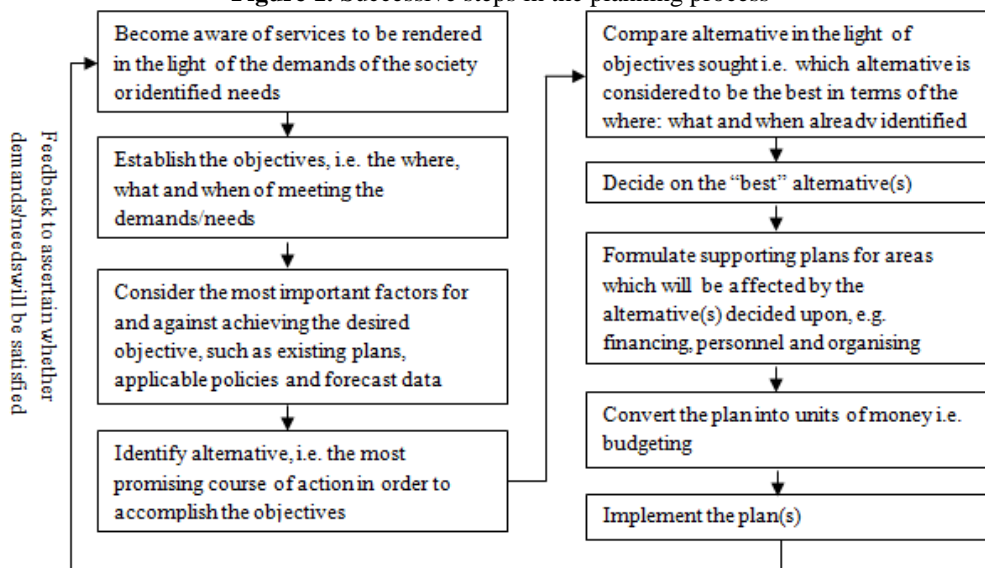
Figure 1: Successive steps in the planning process

Feedback to ascertain whether demands/needs will be satisfied

Become aware of services to be rendered in the light of the demands of the society or identified needs

Establish the objectives, i.e. the where, what and when of meeting the demands/needs

Consider the most important factors for and against achieving the desired objective, such as existing plans, applicable policies and forecast data

Identify alternative, i.e. the most promising course of action in order to accomplish the objectives

Compare alternative in the light of objectives sought i.e. which alternative is considered to be the best in terms of the where: what and when already identified

Decide on the "best" alternative(s)

Formulate supporting plans for areas which will be affected by the alternative(s) decided upon, e.g. financing, personnel and organising

Convert the plan into units of money i.e. budgeting

Implement the plan(s)